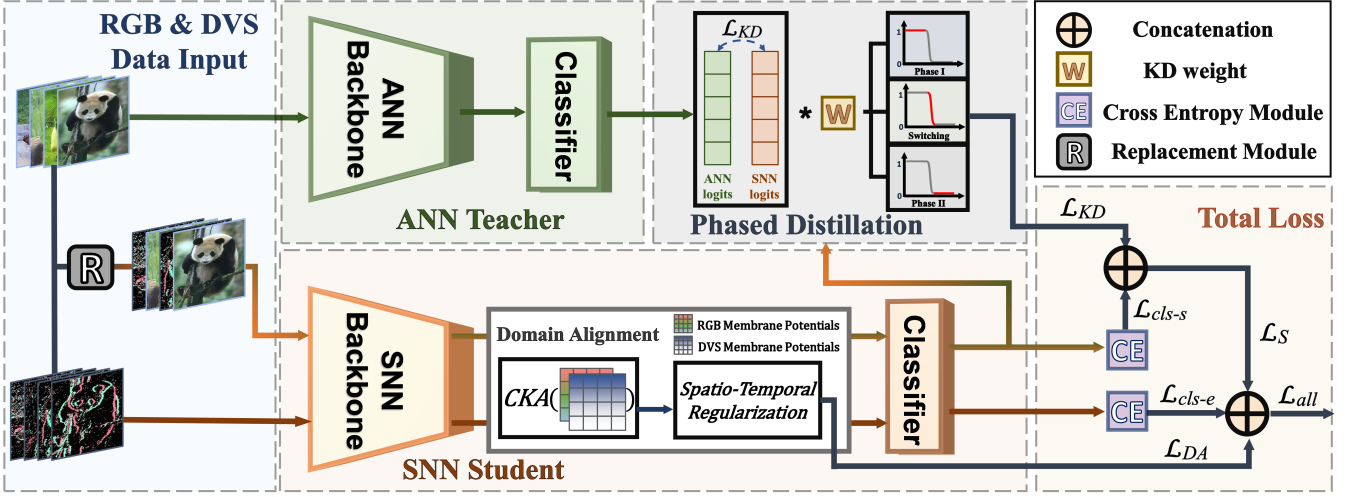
RGB & DVS Data Input

ANN Backbone

Classifier

ANN Teacher

$\mathcal{L}_{KD}$

ANN logits

SNN logits

*

W

Phase I

Switching

Phase II

Phased Distillation

Concatenation

W KD weight

CE Cross Entropy Module

R Replacement Module

$\mathcal{L}_{KD}$

Total Loss

R

SNN Backbone

Domain Alignment

RGB Membrane Potentials

DVS Membrane Potentials

$CKA($ $)$

Spatio-Temporal Regularization

Classifier

SNN Student

$\mathcal{L}_{cls\text{-}s}$

CE

$\mathcal{L}_S$

CE

$\mathcal{L}_{cls\text{-}e}$

$\mathcal{L}_{all}$

$\mathcal{L}_{DA}$